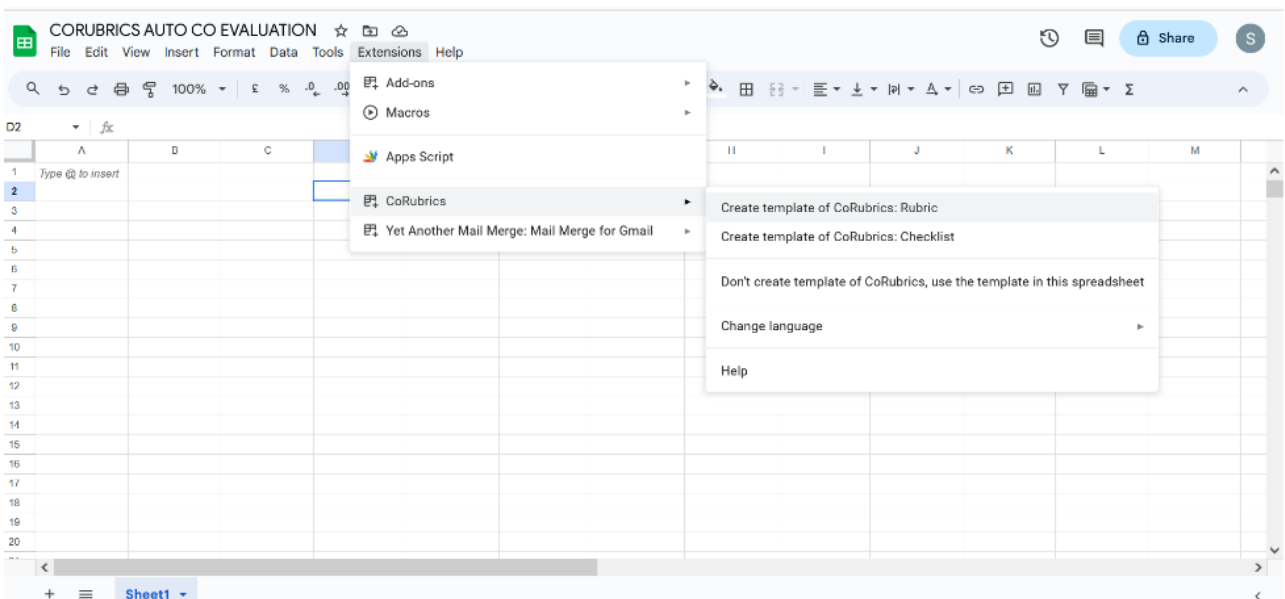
CORUBRICS AUTO CO EVALUATION
File Edit View Insert Format Data Tools Extensions Help

Share
S

100%
£ % .0 .00

D2 fx

A B C H I J K L M

Type @ to insert

1
2
3
4
5
6
7
8
9
10
11
12
13
14
15
16
17
18
19
20

Add-ons
Macros
Apps Script
CoRubrics
Yet Another Mail Merge: Mail Merge for Gmail

Create template of CoRubrics: Rubric
Create template of CoRubrics: Checklist
Don't create template of CoRubrics, use the template in this spreadsheet
Change language
Help

+ Sheet1